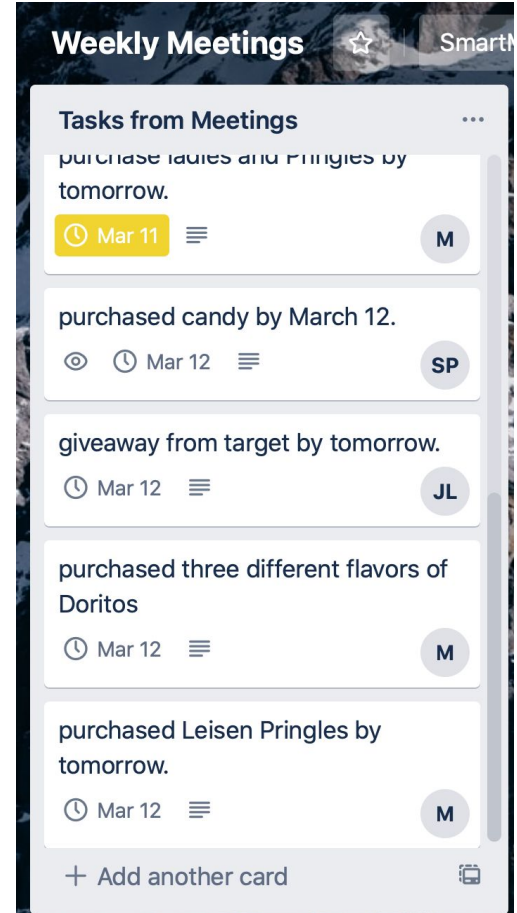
Weekly Meetings SmartM

Tasks from Meetings ...

purchase ladies and Pringles by tomorrow.

Mar 11 M

purchased candy by March 12.

Mar 12 SP

giveaway from target by tomorrow.

Mar 12 JL

purchased three different flavors of Doritos

Mar 12 M

purchased Leisen Pringles by tomorrow.

Mar 12 M

+ Add another card